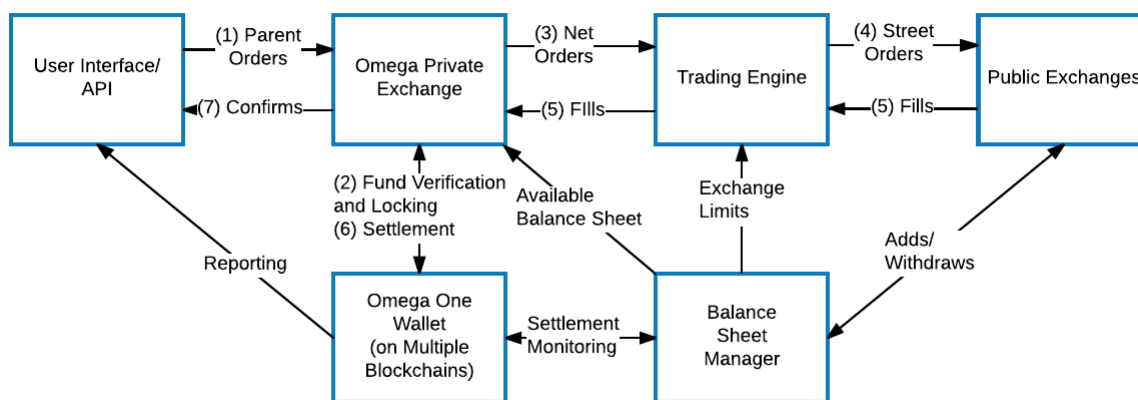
User Interface/ API

(1) Parent Orders

(7) Confirms

Omega Private Exchange

(3) Net Orders

(5) FIlls

Trading Engine

(4) Street Orders

(5) Fills

Public Exchanges

(2) Fund Verification and Locking
(6) Settlement

Available Balance Sheet

Exchange Limits

Reporting

Adds/ Withdraws

Omega One Wallet (on Multiple Blockchains)

Settlement Monitoring

Balance Sheet Manager